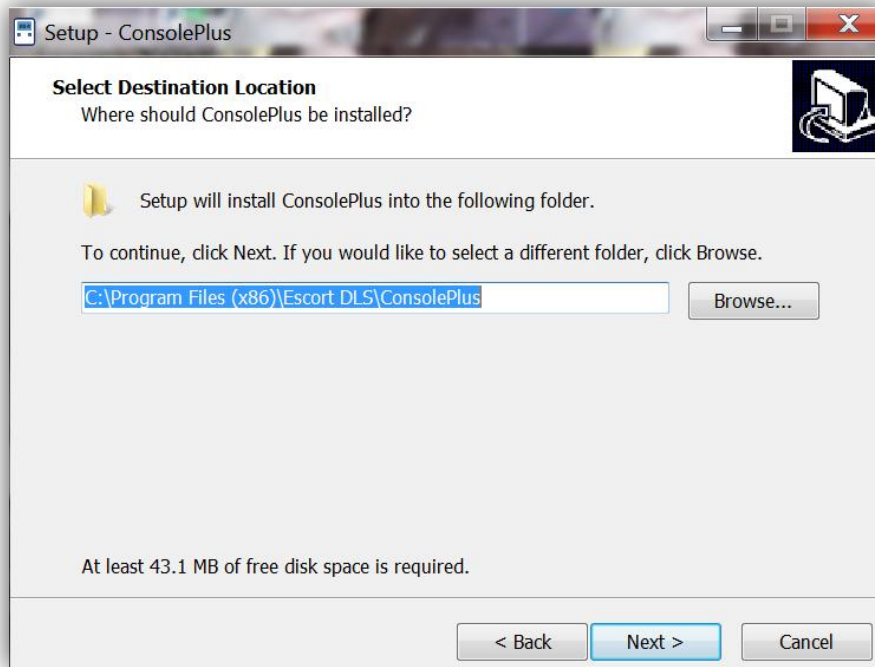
Setup - ConsolePlus

Select Destination Location
Where should ConsolePlus be installed?

Setup will install ConsolePlus into the following folder.

To continue, click Next. If you would like to select a different folder, click Browse.

C:\Program Files (x86)\Escort DLS\ConsolePlus

Browse...

At least 43.1 MB of free disk space is required.

< Back

Next >

Cancel